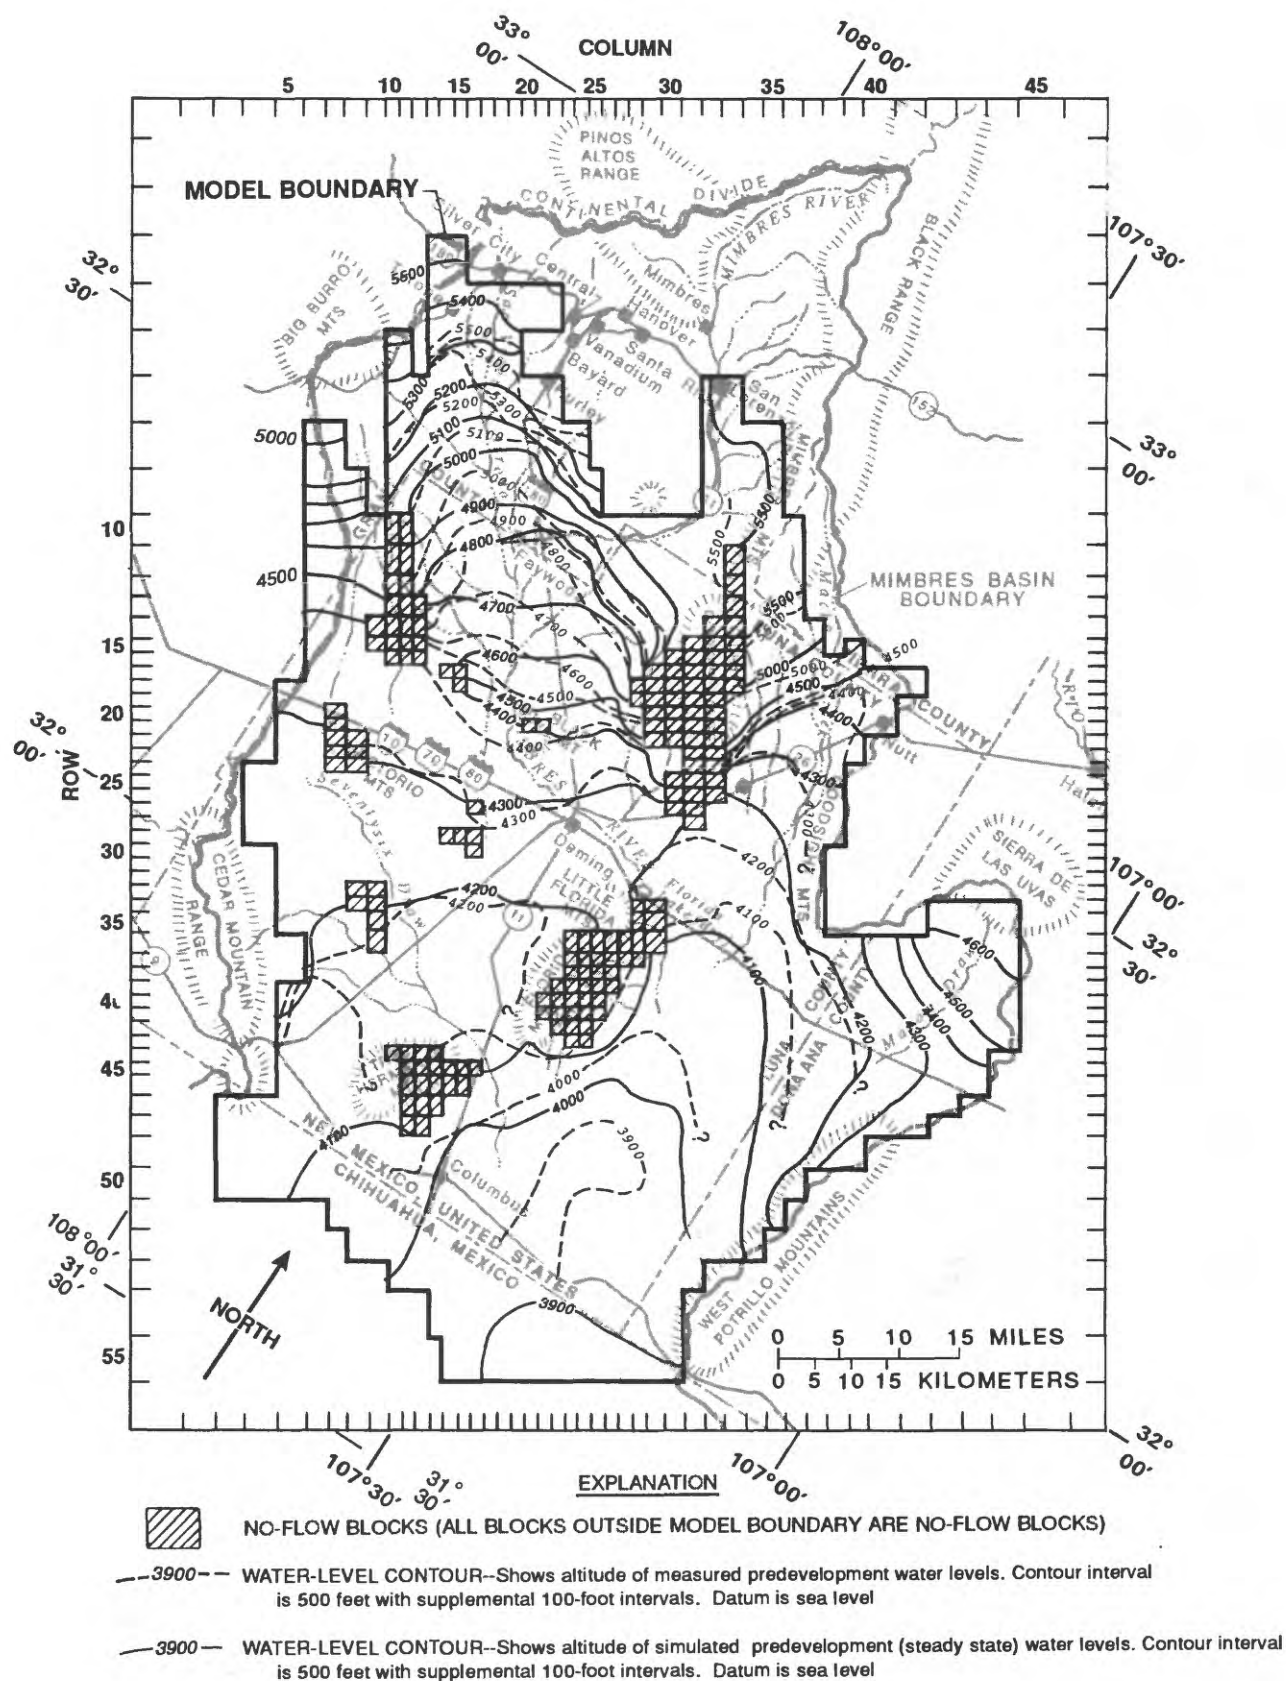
33° 00'
COLUMN
108°00'
5 10 15 20 25 30 35 40 45

PINOS ALTOS RANGE
MODEL BOUNDARY
CONTINENTAL DIVIDE
MIMBRES RIVER
BLACK RANGE
107°30'
32° 30'
Silver City
Central
Mimbres
Hanover
BIG BURRO MTS
Santa Rita
Vanadium
Bayard
Hurley
San Lorenzo
5600
5400
5500
5100
5300
5200
5200
5300
5100
5110
5000
5000
5000
4900
4900
4800
4800
Faywood
4700
4700
4600
4600
4500
4500
4500
4400
4400
4300
4300
4300
4200
4200
4200
4100
4100
4000
4000
3900
3900
4100
4600
4500
4400
4300
5500
5400
5500
5000
5000
4500
4500
4400
4400
4500
33° 00'
10
15
20
25
30
35
40
45
50
55
ROW
32° 00'
MIMBRES BASIN BOUNDARY
COUNTY
Nutt
Hatch
RIO
10
70
80
180
152
TORIO MTS
Deming
LITTLE FLORIDA
Florida
MIMBRES
RIVER
GOODSIGHT MTS
SIERRA DE LAS UVAS
107°00'
32° 30'
CEDAR MOUNTAIN RANGE
LUNA
DONA ANA
COUNTY
NEW MEXICO
UNITED STATES
CHIHUAHUA, MEXICO
Columbus
WEST POTRILLO MOUNTAINS
108°00'
31° 30'
NORTH
0 5 10 15 MILES
0 5 10 15 KILOMETERS
107°30'
31° 30'
107°00'
32° 00'

EXPLANATION

NO-FLOW BLOCKS (ALL BLOCKS OUTSIDE MODEL BOUNDARY ARE NO-FLOW BLOCKS)

3900 WATER-LEVEL CONTOUR--Shows altitude of measured predevelopment water levels. Contour interval is 500 feet with supplemental 100-foot intervals. Datum is sea level

3900 WATER-LEVEL CONTOUR--Shows altitude of simulated predevelopment (steady state) water levels. Contour interval is 500 feet with supplemental 100-foot intervals. Datum is sea level